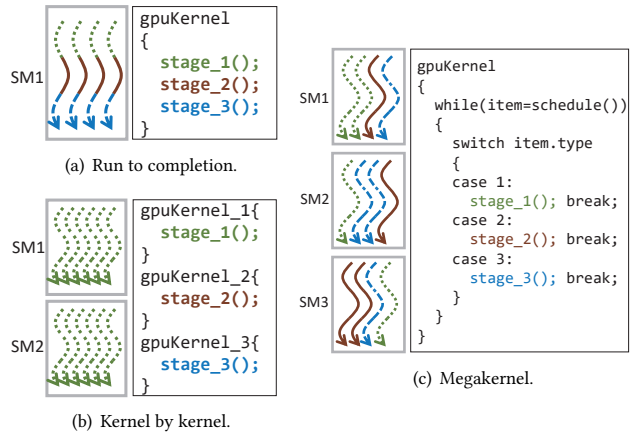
SM1

gpuKernel
{
stage_1();
stage_2();
stage_3();
}

(a) Run to completion.

SM1

SM2

gpuKernel_1{
stage_1();
}
gpuKernel_2{
stage_2();
}
gpuKernel_3{
stage_3();
}

(b) Kernel by kernel.

SM1

SM2

SM3

gpuKernel
{
while(item=schedule())
{
switch item.type
{
case 1:
stage_1(); break;
case 2:
stage_2(); break;
case 3:
stage_3(); break;
}
}
}

(c) Megakernel.